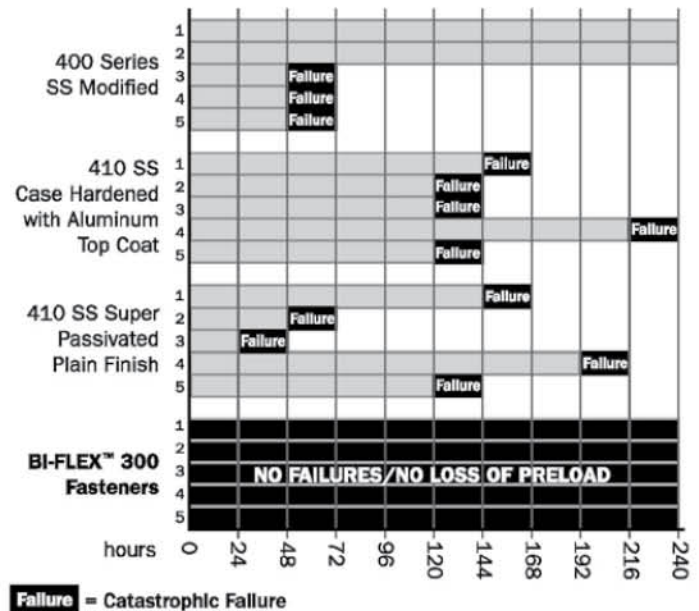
400 Series SS Modified
1
2
3 Failure
4 Failure
5 Failure

410 SS Case Hardened with Aluminum Top Coat
1 Failure
2 Failure
3 Failure
4 Failure
5 Failure

410 SS Super Passivated Plain Finish
1 Failure
2 Failure
3 Failure
4 Failure
5 Failure

BI-FLEX™ 300 Fasteners
1
2
3 NO FAILURES/NO LOSS OF PRELOAD
4
5

hours 0 24 48 72 96 120 144 168 192 216 240

Failure = Catastrophic Failure